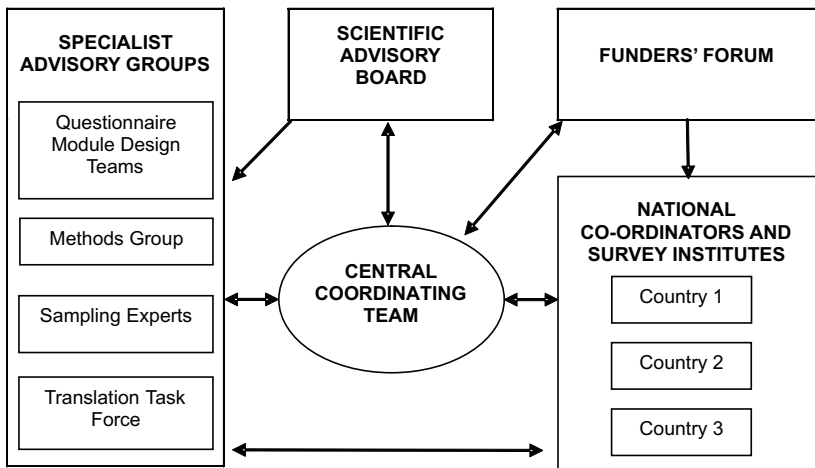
SPECIALIST ADVISORY GROUPS

Questionnaire Module Design Teams

Methods Group

Sampling Experts

Translation Task Force

SCIENTIFIC ADVISORY BOARD

FUNDERS' FORUM

CENTRAL COORDINATING TEAM

NATIONAL CO-ORDINATORS AND SURVEY INSTITUTES

Country 1

Country 2

Country 3